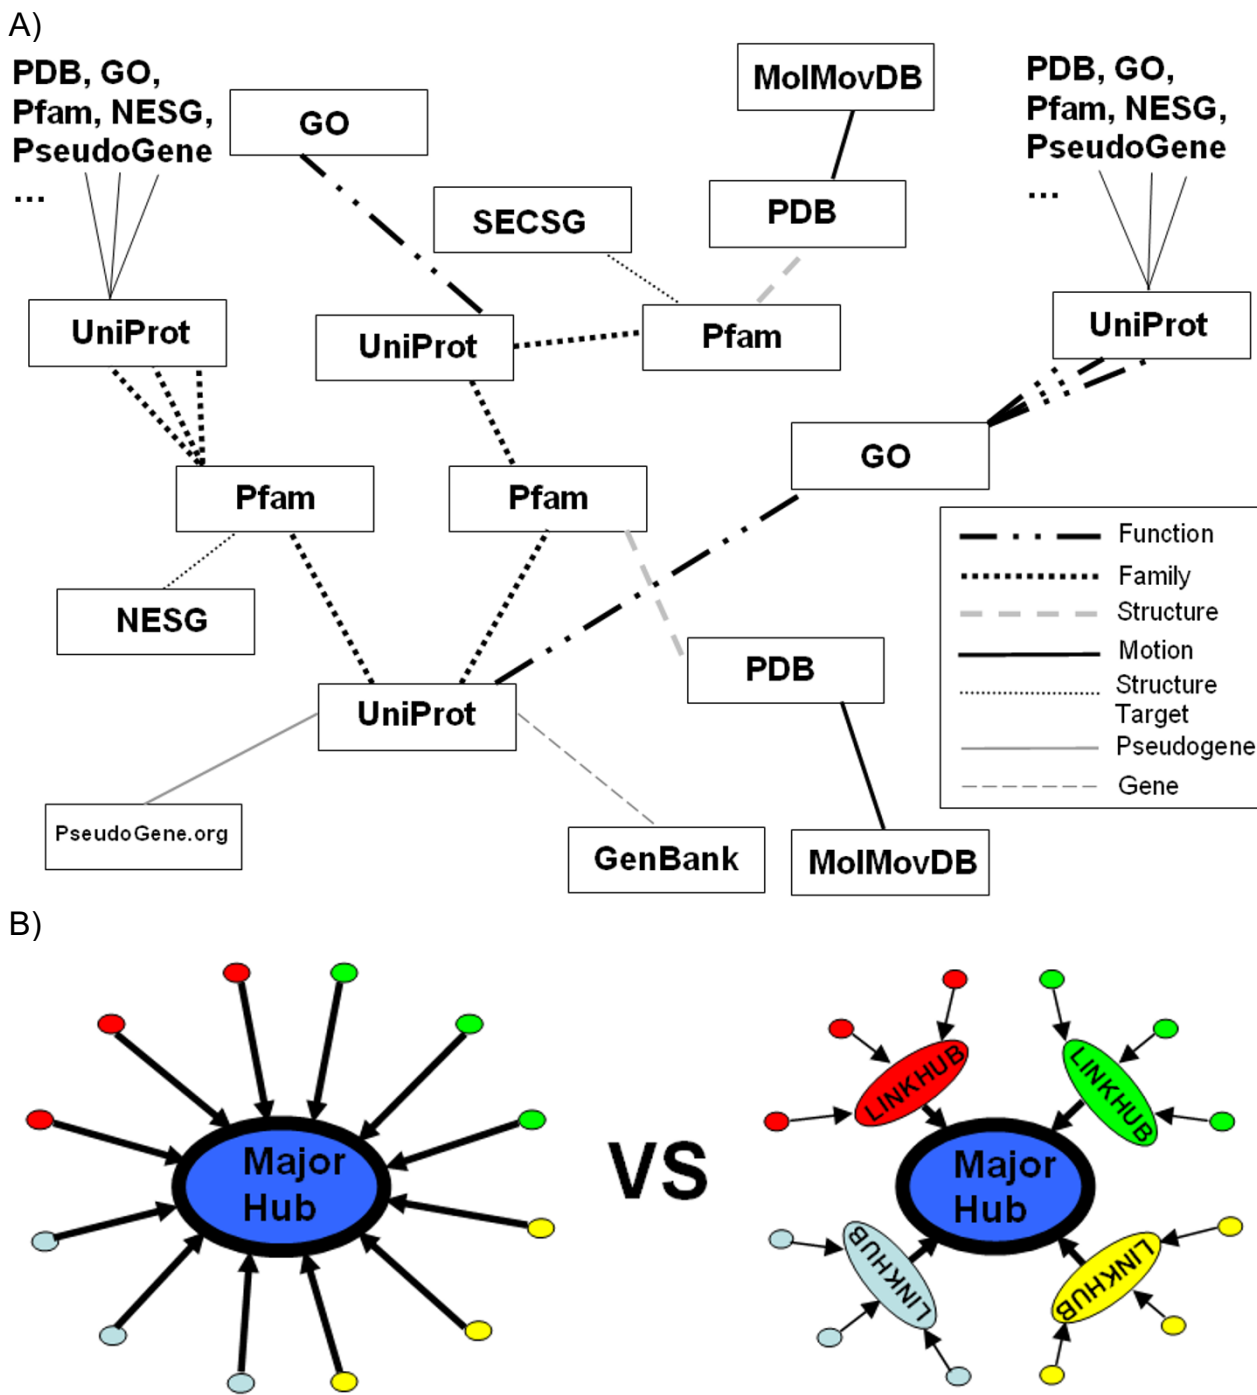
A)

PDB, GO, Pfam, NESG, PseudoGene ...

GO

MolMovDB

PDB, GO, Pfam, NESG, PseudoGene ...

SECSG

PDB

UniProt

UniProt

Pfam

UniProt

GO

Pfam

Pfam

NESG

PDB

UniProt

PseudoGene.org

GenBank

MolMovDB

| Function |
|---|
| Family |
| Structure |
| Motion |
| Structure Target |
| Pseudogene |
| Gene |

B)

Major Hub

VS

LINKHUB

LINKHUB

Major Hub

LINKHUB

LINKHUB